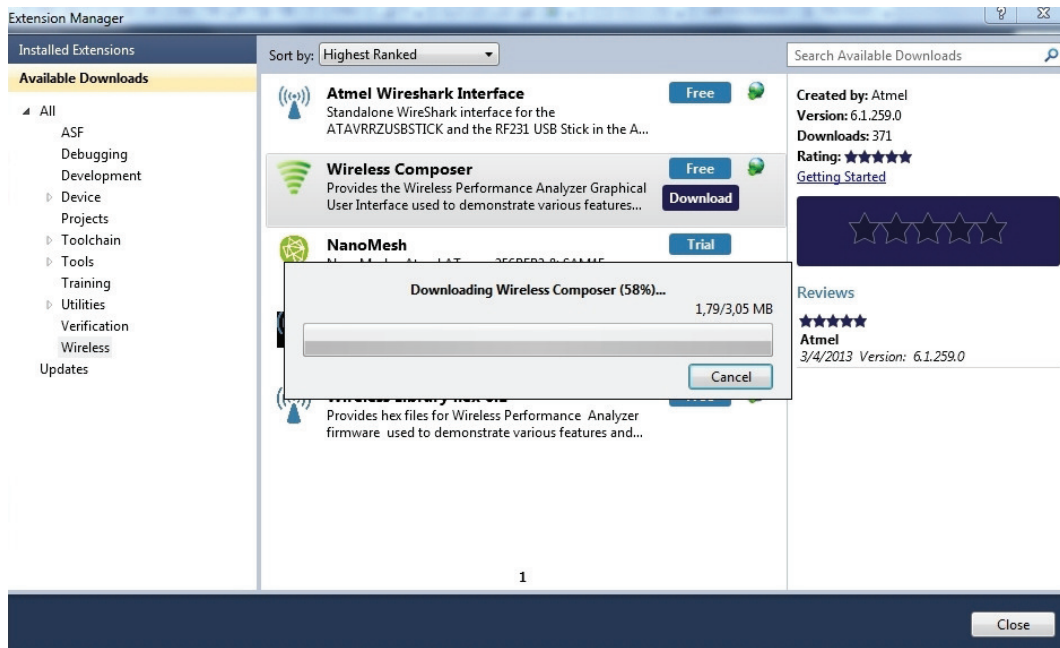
Extension Manager

Installed Extensions
Available Downloads
All
ASF
Debugging
Development
Device
Projects
Toolchain
Tools
Training
Utilities
Verification
Wireless
Updates

Sort by: Highest Ranked

Atmel Wireshark Interface
Standalone WireShark interface for the ATAVRRZUSBSTICK and the RF231 USB Stick in the A...
Free

Wireless Composer
Provides the Wireless Performance Analyzer Graphical User Interface used to demonstrate various features...
Free
Download

NanoMesh
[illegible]
Trial

Downloading Wireless Composer (58%)...
1,79/3,05 MB
Cancel

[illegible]
Provides hex files for Wireless Performance Analyzer firmware used to demonstrate various features and...

1

Search Available Downloads

Created by: Atmel
Version: 6.1.259.0
Downloads: 371
Rating: ★★★★★
Getting Started

Reviews
★★★★★
Atmel
3/4/2013 Version: 6.1.259.0

Close